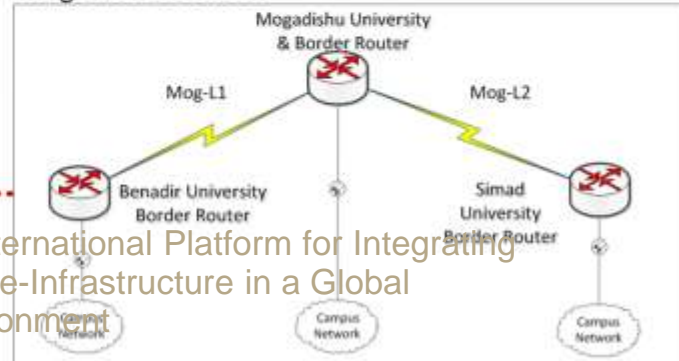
Mogadishu University
& Border Router

Mog-L1

Mog-L2

Benadir University
Border Router

Simad
University
Border Router

Network

Campus
Network

Campus
Network

ernational Platform for Integrating
e-Infrastructure in a Global
onment